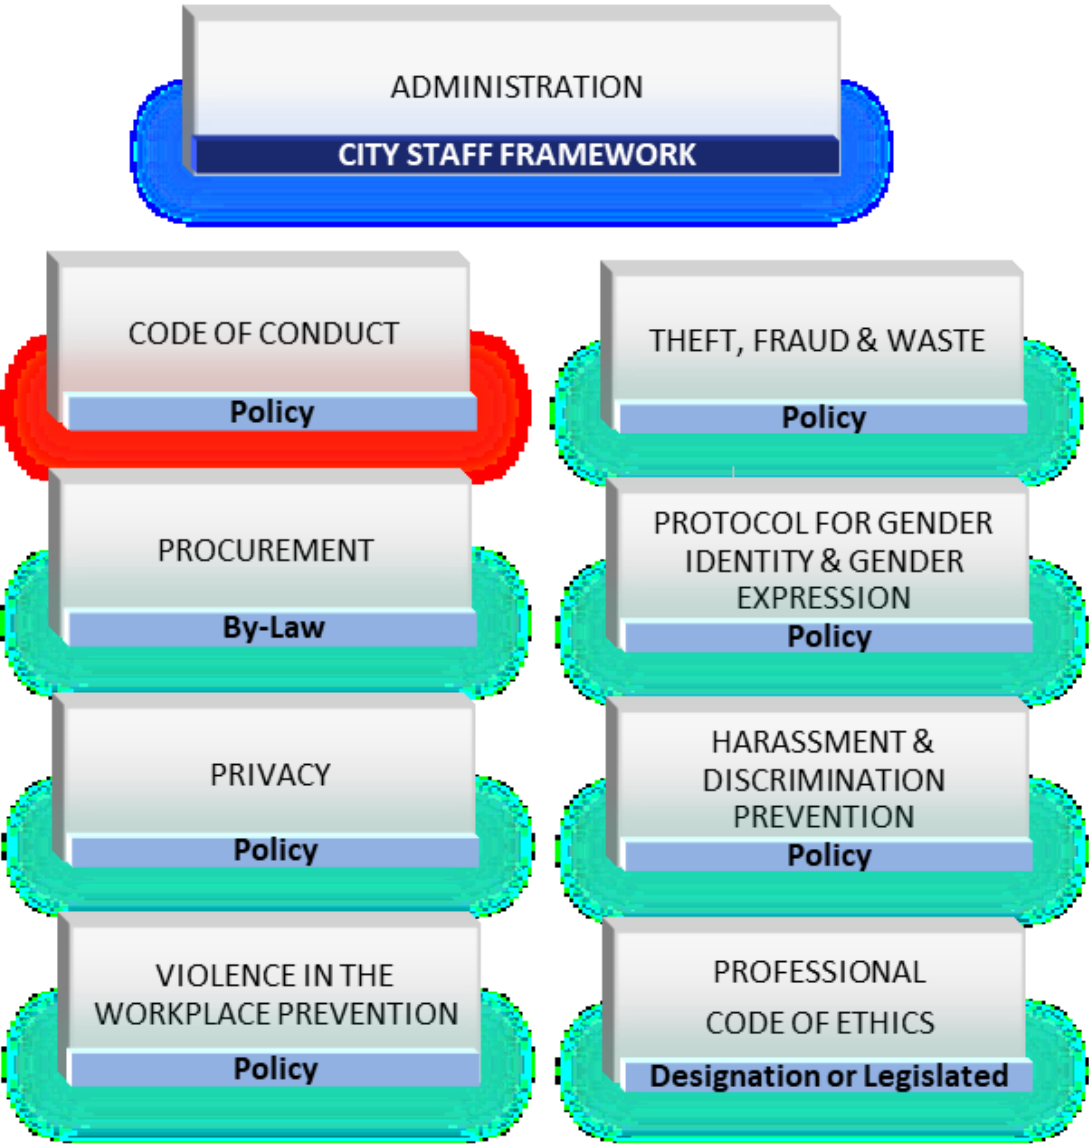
ADMINISTRATION
CITY STAFF FRAMEWORK

CODE OF CONDUCT
Policy

THEFT, FRAUD & WASTE
Policy

PROCUREMENT
By-Law

PROTOCOL FOR GENDER IDENTITY & GENDER EXPRESSION
Policy

PRIVACY
Policy

HARASSMENT & DISCRIMINATION PREVENTION
Policy

VIOLENCE IN THE WORKPLACE PREVENTION
Policy

PROFESSIONAL CODE OF ETHICS
Designation or Legislated